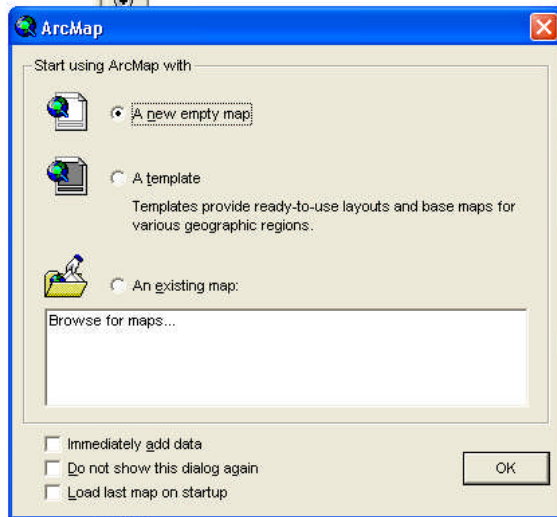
ArcMap

Start using ArcMap with

A new empty map

A template

Templates provide ready-to-use layouts and base maps for various geographic regions.

An existing map:

Browse for maps...

Immediately add data

Do not show this dialog again

Load last map on startup

OK